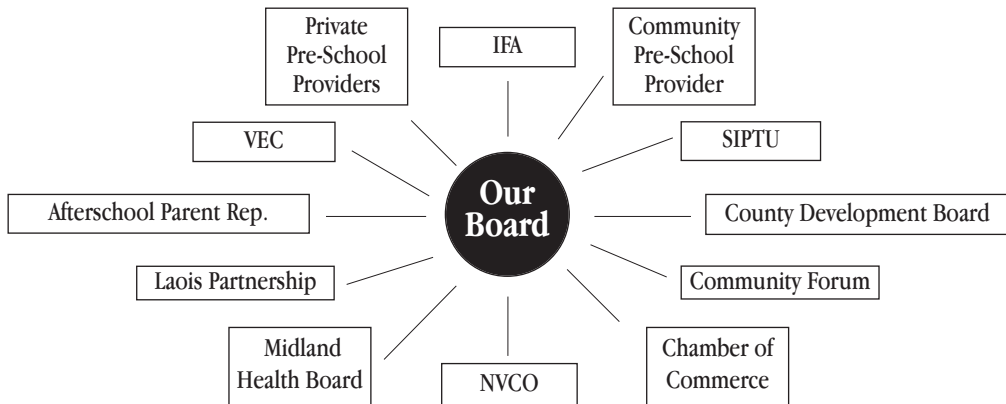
Our Board

Private Pre-School Providers

IFA

Community Pre-School Provider

SIPTU

County Development Board

Community Forum

Chamber of Commerce

NVCO

Midland Health Board

Laois Partnership

Afterschool Parent Rep.

VEC